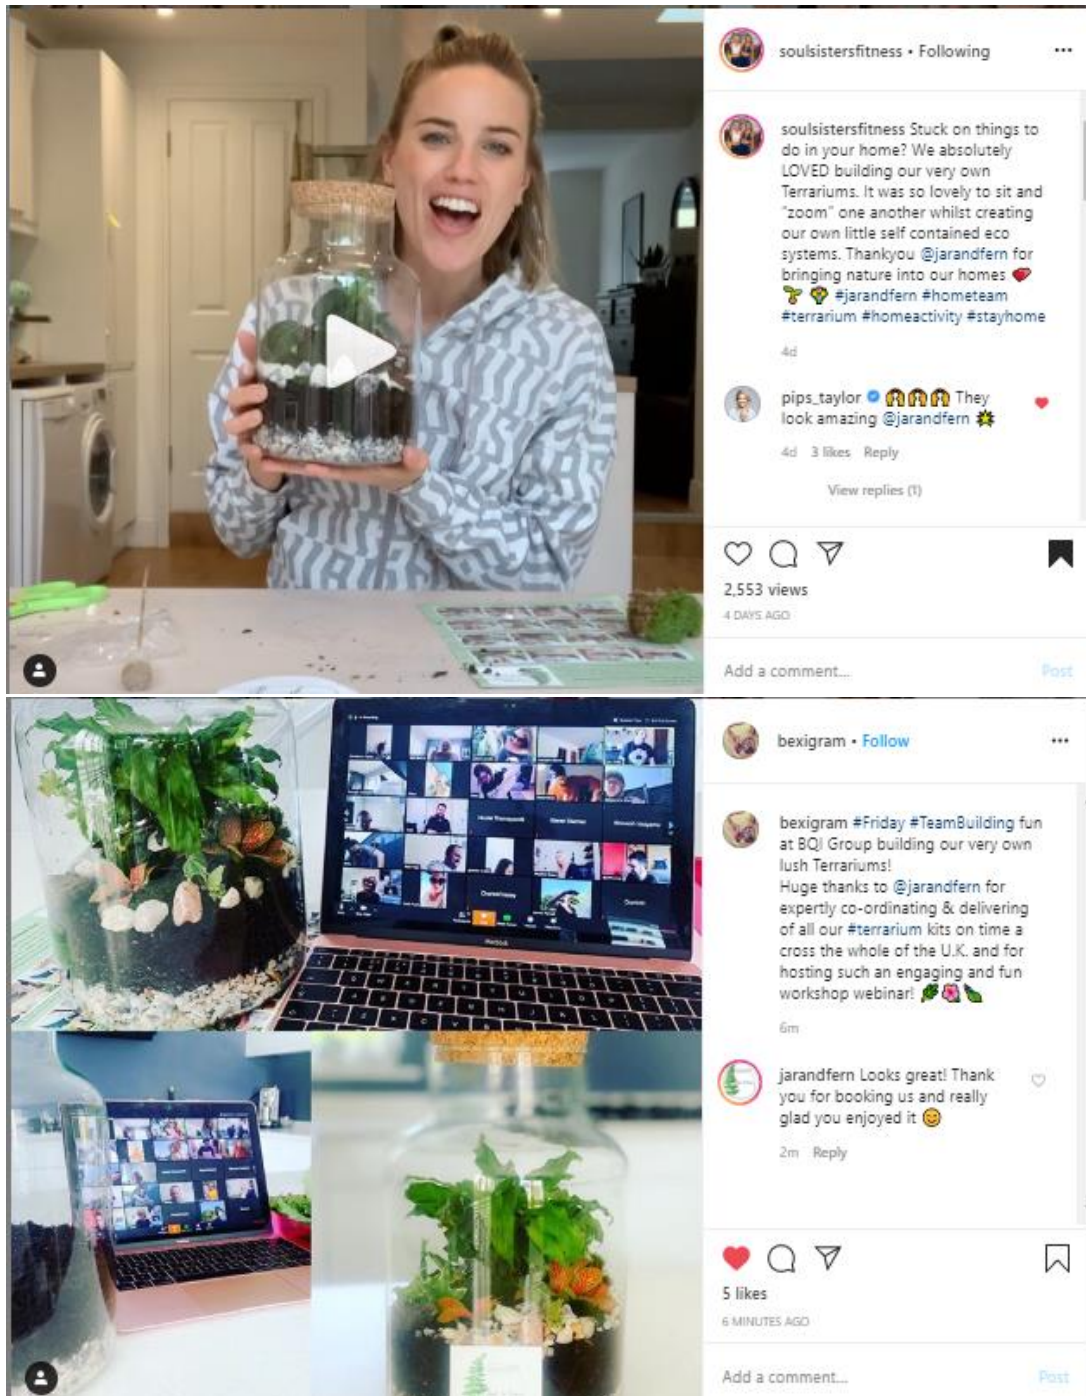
soulsistersfitness • Following

soulsistersfitness Stuck on things to do in your home? We absolutely LOVED building our very own Terrariums. It was so lovely to sit and "zoom" one another whilst creating our own little self contained eco systems. Thankyou @jarandfern for bringing nature into our homes ❤️ 🌱 🌳 #jarandfern #hometeam #terrarium #homeactivity #stayhome

4d

pips_taylor 🙌🙌🙌 They look amazing @jarandfern ✨

4d 3 likes Reply

View replies (1)

2,553 views

4 DAYS AGO

Add a comment...

Post

bexigram • Follow

bexigram #Friday #TeamBuilding fun at BQI Group building our very own lush Terrariums!
Huge thanks to @jarandfern for expertly co-ordinating & delivering of all our #terrarium kits on time a cross the whole of the U.K. and for hosting such an engaging and fun workshop webinar! 🌿🌸🍃

6m

jarandfern Looks great! Thank you for booking us and really glad you enjoyed it 😊

2m Reply

5 likes

6 MINUTES AGO

Add a comment...

Post